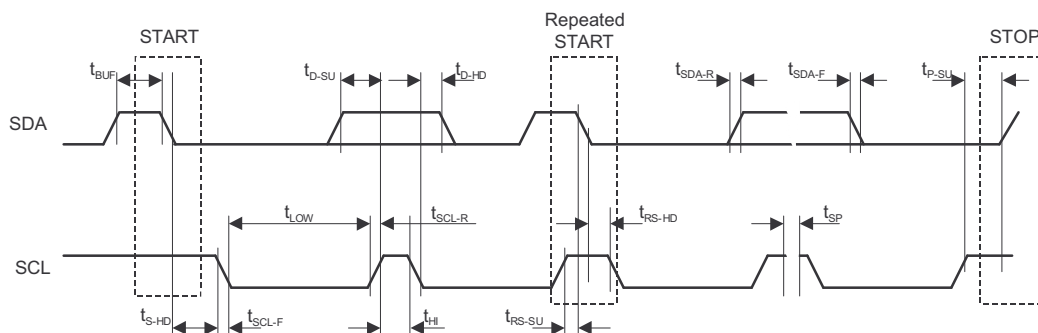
START

Repeated START

STOP

$t_{BUF}$

$t_{D\text{-}SU}$

$t_{D\text{-}HD}$

$t_{SDA\text{-}R}$

$t_{SDA\text{-}F}$

$t_{P\text{-}SU}$

SDA

$t_{LOW}$

$t_{SCL\text{-}R}$

$t_{RS\text{-}HD}$

$t_{SP}$

SCL

$t_{S\text{-}HD}$

$t_{SCL\text{-}F}$

$t_{HI}$

$t_{RS\text{-}SU}$